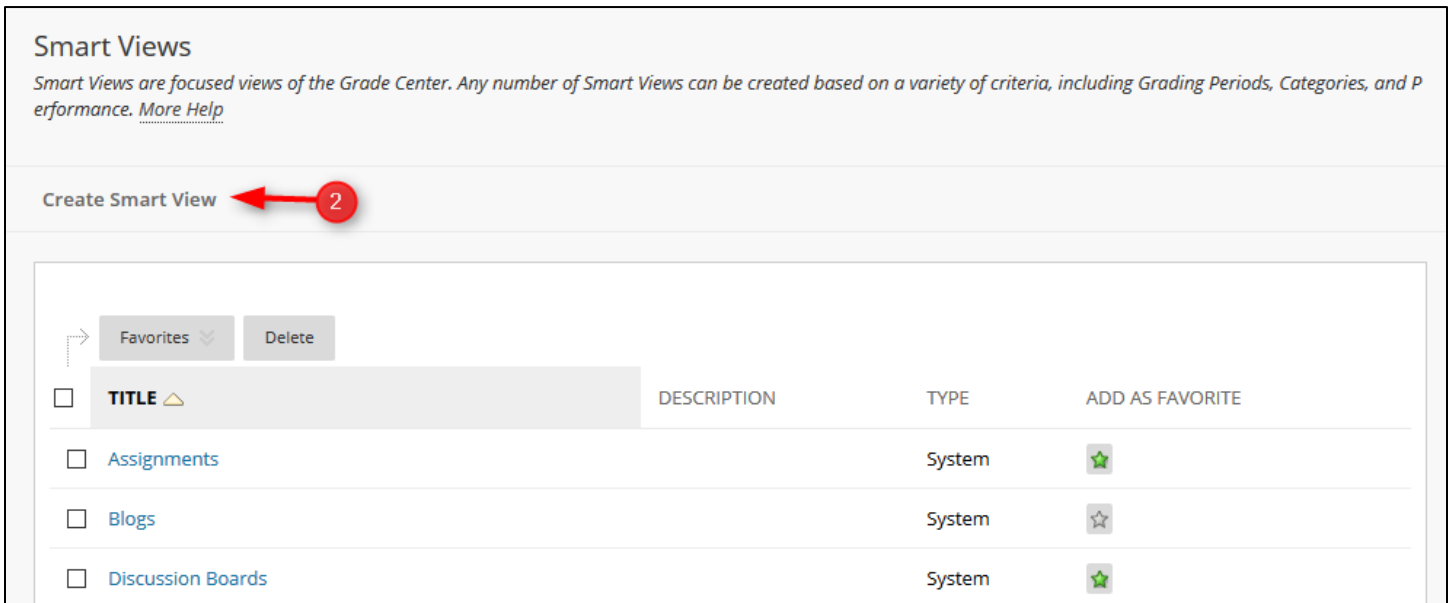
Smart Views

Smart Views are focused views of the Grade Center. Any number of Smart Views can be created based on a variety of criteria, including Grading Periods, Categories, and Performance. More Help

Create Smart View

2

Favorites Delete

| TITLE | DESCRIPTION | TYPE | ADD AS FAVORITE |
|---|---|---|---|
| Assignments | | System | |
| Blogs | | System | |
| Discussion Boards | | System | |